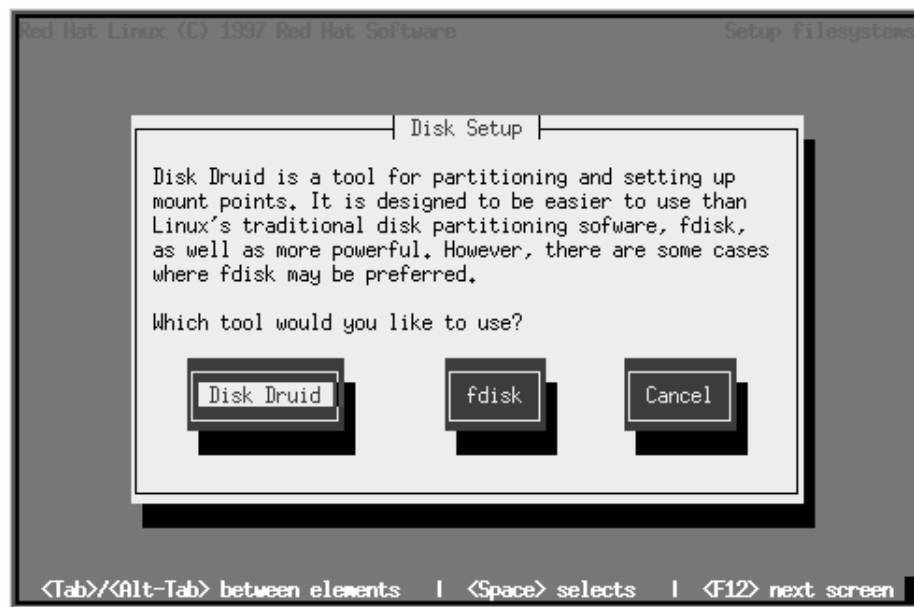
Red Hat Linux (C) 1997 Red Hat Software

Setup filesystems

Disk Setup

Disk Druid is a tool for partitioning and setting up mount points. It is designed to be easier to use than Linux's traditional disk partitioning sofware, fdisk, as well as more powerful. However, there are some cases where fdisk may be preferred.

Which tool would you like to use?

Disk Druid

fdisk

Cancel

<Tab>/<Alt-Tab> between elements | <Space> selects | <F12> next screen